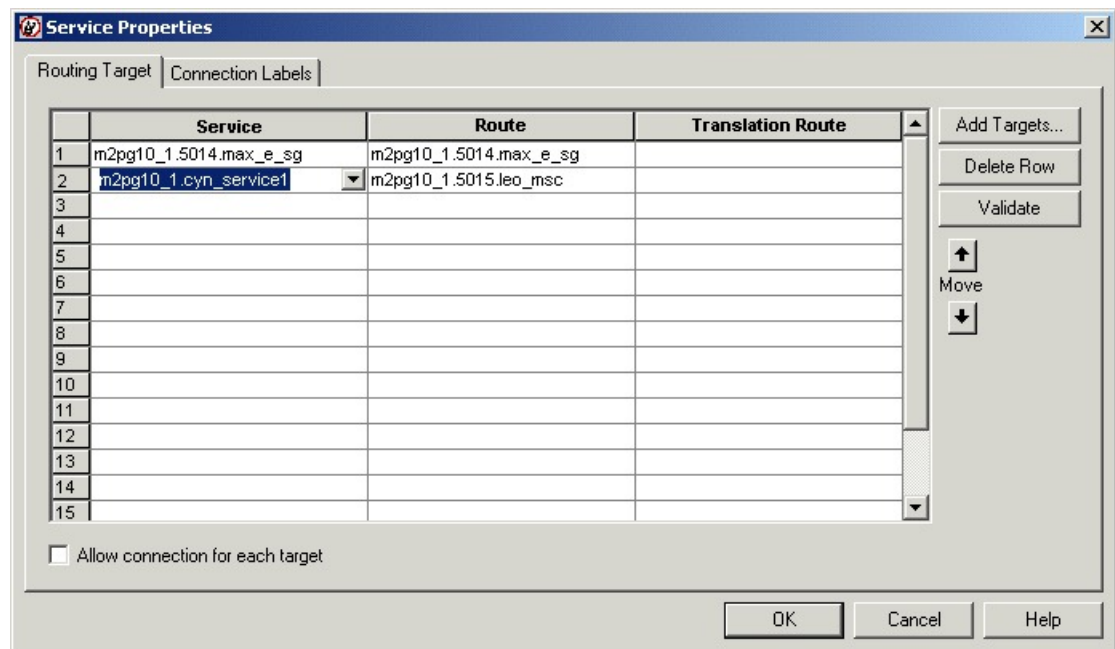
Service Properties

Routing Target | Connection Labels

| | Service | Route | Translation Route |
|---|---|---|---|
| 1 | m2pg10_1.5014.max_e_sg | m2pg10_1.5014.max_e_sg | |
| 2 | m2pg10_1.cyn_service1 | m2pg10_1.5015.leo_msc | |
| 3 | | | |
| 4 | | | |
| 5 | | | |
| 6 | | | |
| 7 | | | |
| 8 | | | |
| 9 | | | |
| 10 | | | |
| 11 | | | |
| 12 | | | |
| 13 | | | |
| 14 | | | |
| 15 | | | |

Add Targets...
Delete Row
Validate
Move

Allow connection for each target

OK
Cancel
Help